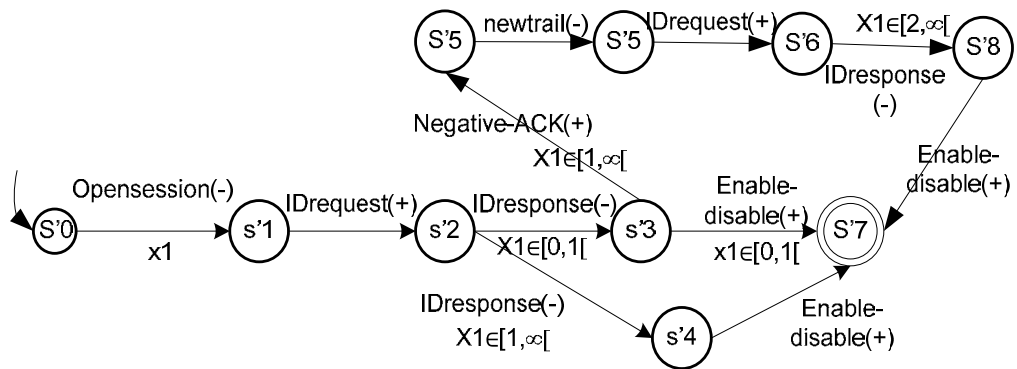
S'5
newtrail(-)
S'5
IDrequest(+)
S'6
X1 $\in$ [2,$\infty$[
S'8
IDresponse (-)
Negative-ACK(+)
X1 $\in$ [1,$\infty$[
Enable-disable(+)
Opensession(-)
S'0
x1
s'1
IDrequest(+)
s'2
IDresponse(-)
X1 $\in$ [0,1[
s'3
Enable-disable(+)
x1 $\in$ [0,1[
S'7
IDresponse(-)
X1 $\in$ [1,$\infty$[
s'4
Enable-disable(+)